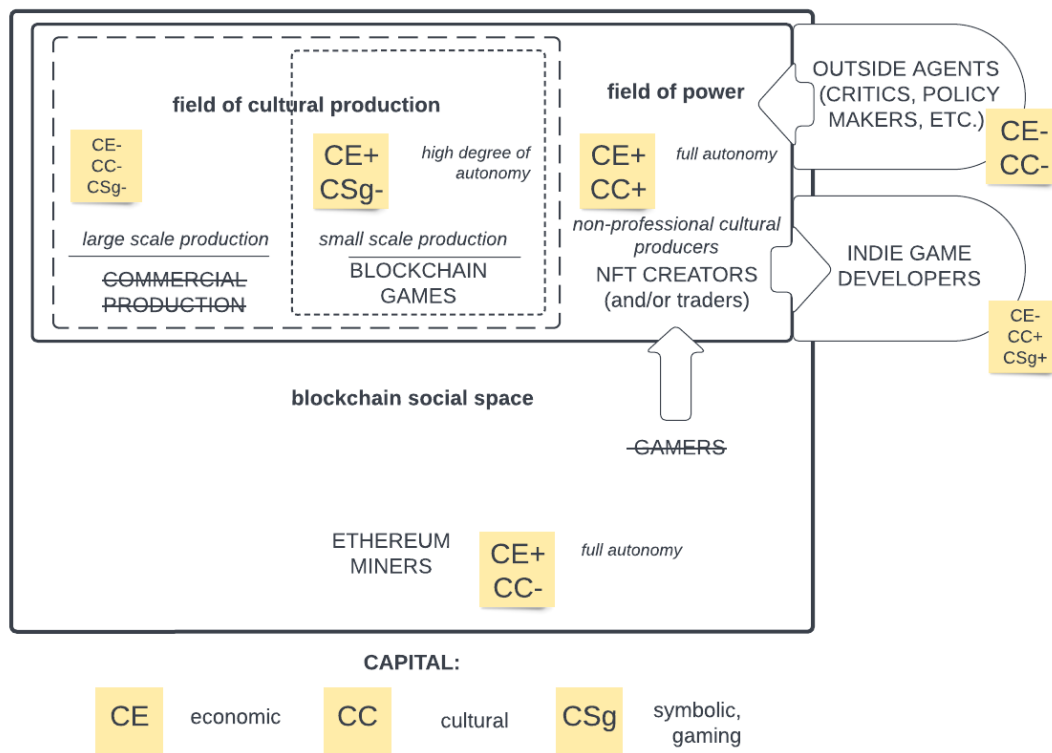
field of cultural production

CE-
CC-
CSg-

large scale production

~~COMMERCIAL PRODUCTION~~

CE+
CSg-

high degree of autonomy

small scale production

BLOCKCHAIN GAMES

field of power

CE+
CC+

full autonomy

non-professional cultural producers

NFT CREATORS (and/or traders)

OUTSIDE AGENTS (CRITICS, POLICY MAKERS, ETC.)

CE-
CC-

INDIE GAME DEVELOPERS

CE-
CC+
CSg+

blockchain social space

~~GAMERS~~

ETHEREUM MINERS

CE+
CC-

full autonomy

CAPITAL:

CE economic

CC cultural

CSg symbolic, gaming